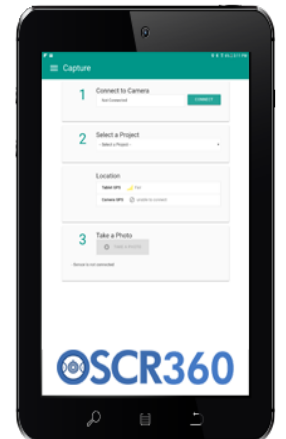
Capture

1 Connect to Camera
Not Connected
CONNECT

2 Select a Project
- Select a Project -

Location
Tablet GPS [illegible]
Camera GPS unable to connect

3 Take a Photo
Take a Photo

Camera is not connected

OSCR360